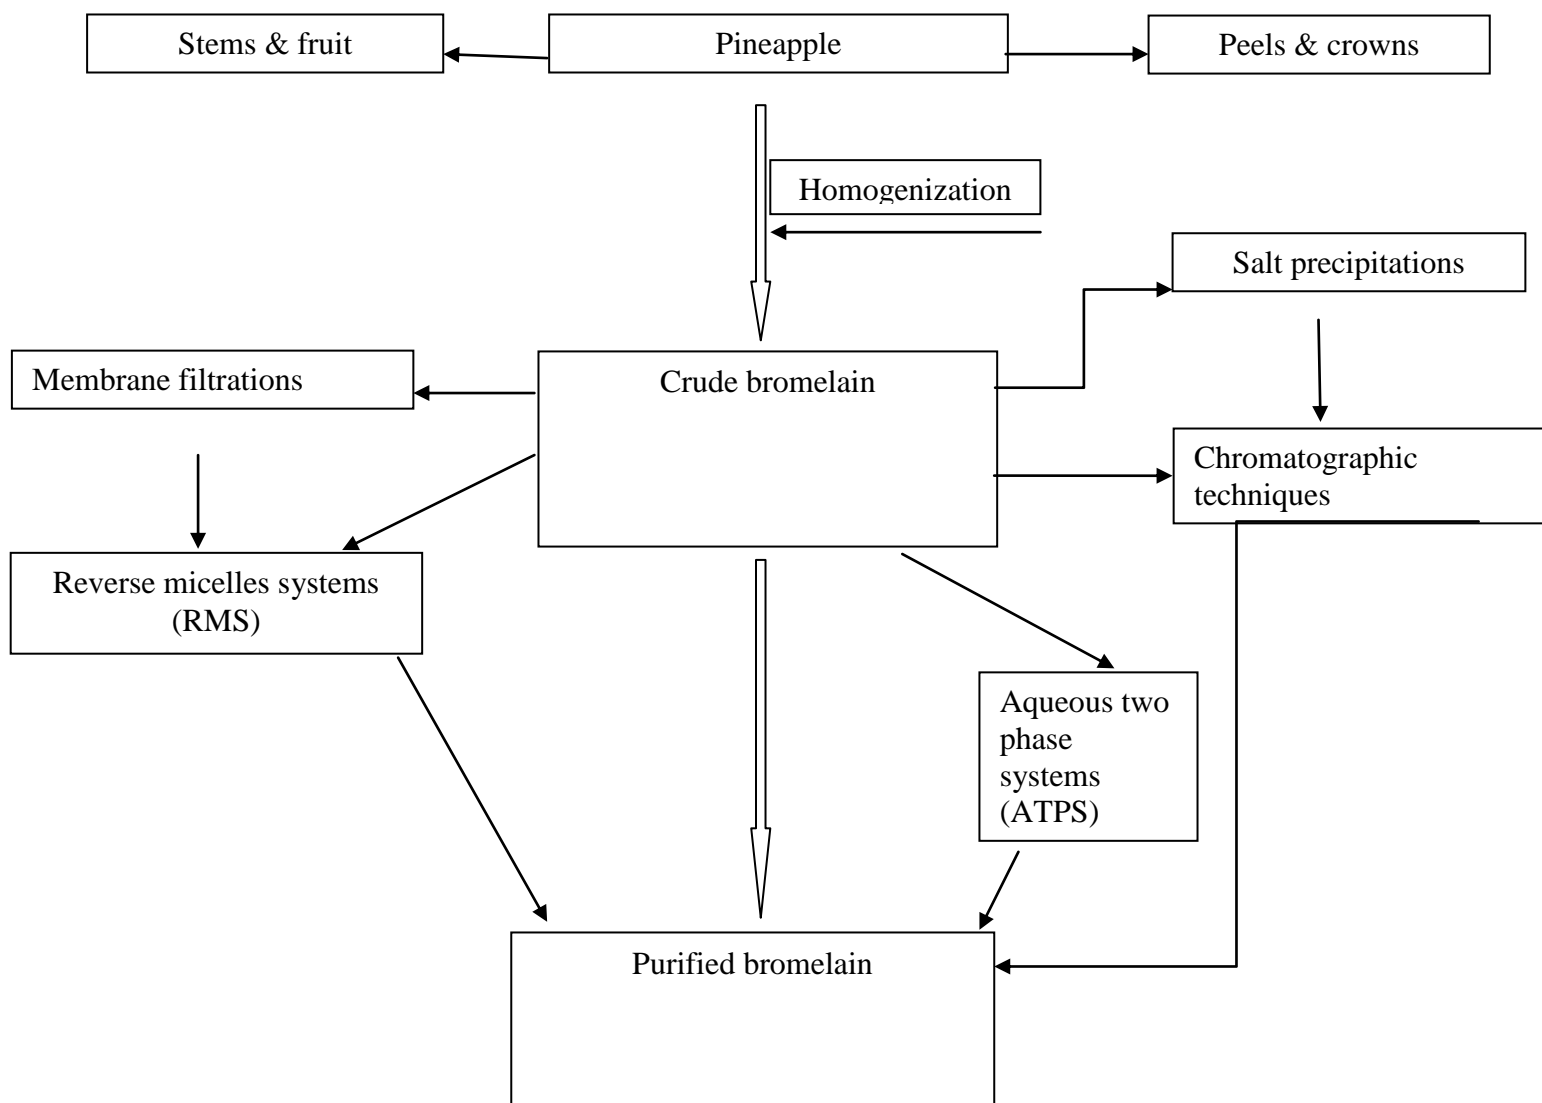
Stems & fruit

Pineapple

Peels & crowns

Homogenization

Salt precipitations

Membrane filtrations

Crude bromelain

Chromatographic techniques

Reverse micelles systems (RMS)

Aqueous two phase systems (ATPS)

Purified bromelain